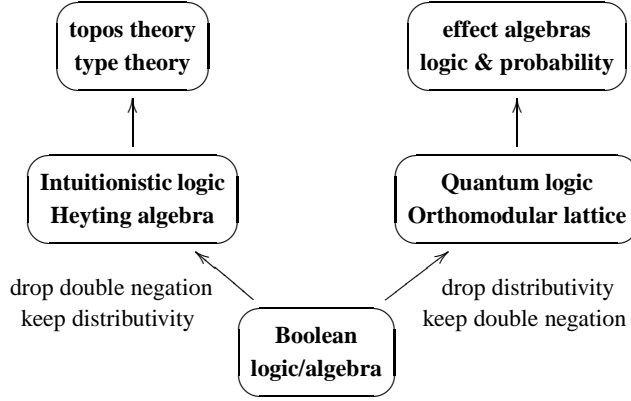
topos theory
type theory

effect algebras
logic & probability

Intuitionistic logic
Heyting algebra

Quantum logic
Orthomodular lattice

drop double negation
keep distributivity

drop distributivity
keep double negation

Boolean
logic/algebra